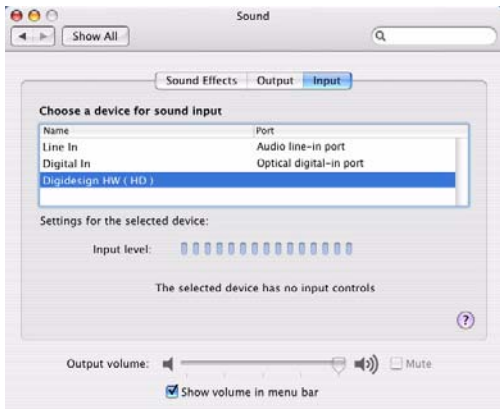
Sound

Show All

Sound Effects Output Input

Choose a device for sound input

| Name | Port |
|---|---|
| Line In | Audio line-in port |
| Digital In | Optical digital-in port |
| Digidesign HW ( HD ) | |

Settings for the selected device:

Input level:

The selected device has no input controls

?

Output volume:

Mute

Show volume in menu bar